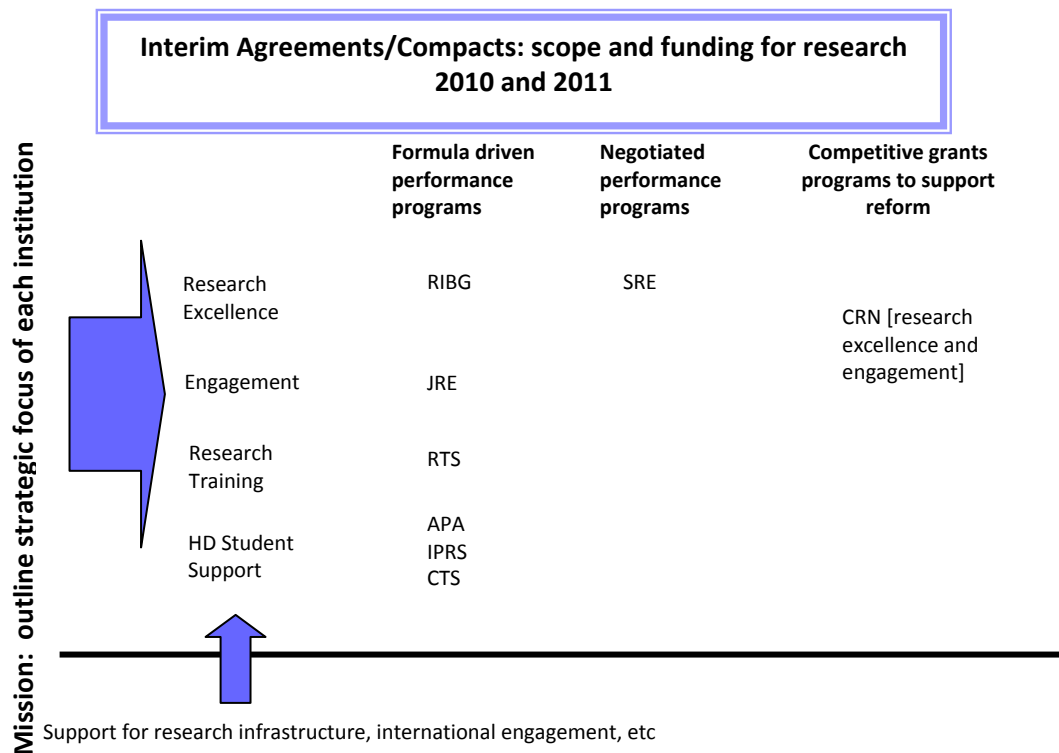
Interim Agreements/Compacts: scope and funding for research 2010 and 2011

Mission: outline strategic focus of each institution

| | Formula driven performance programs | Negotiated performance programs | Competitive grants programs to support reform |
|---|---|---|---|
| Research Excellence | RIBG | SRE | CRN [research excellence and engagement] |
| Engagement | JRE | | |
| Research Training | RTS | | |
| HD Student Support | APA IPRS CTS | | |

Support for research infrastructure, international engagement, etc